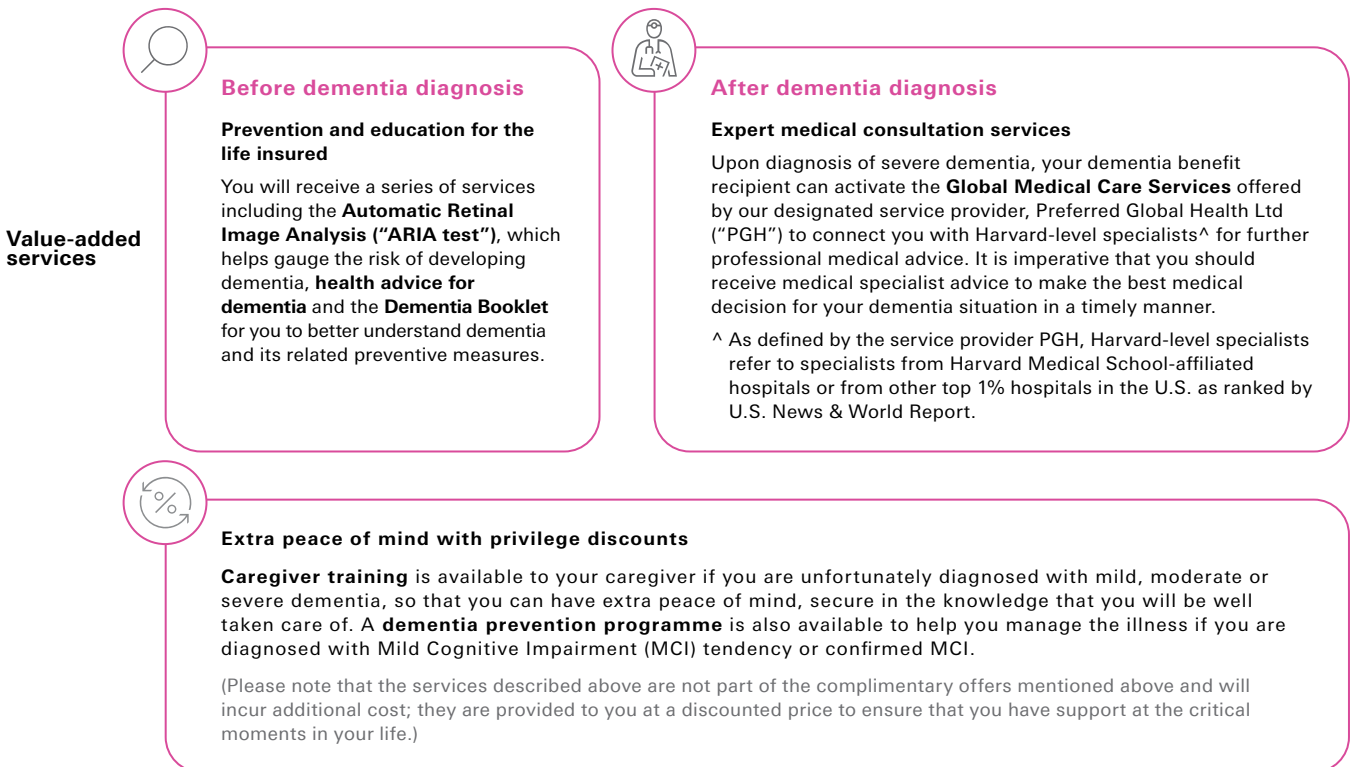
Value-added services

Before dementia diagnosis

Prevention and education for the life insured

You will receive a series of services including the Automatic Retinal Image Analysis ("ARIA test"), which helps gauge the risk of developing dementia, health advice for dementia and the Dementia Booklet for you to better understand dementia and its related preventive measures.

After dementia diagnosis

Expert medical consultation services

Upon diagnosis of severe dementia, your dementia benefit recipient can activate the Global Medical Care Services offered by our designated service provider, Preferred Global Health Ltd ("PGH") to connect you with Harvard-level specialists^ for further professional medical advice. It is imperative that you should receive medical specialist advice to make the best medical decision for your dementia situation in a timely manner.

^ As defined by the service provider PGH, Harvard-level specialists refer to specialists from Harvard Medical School-affiliated hospitals or from other top 1% hospitals in the U.S. as ranked by U.S. News & World Report.

Extra peace of mind with privilege discounts

Caregiver training is available to your caregiver if you are unfortunately diagnosed with mild, moderate or severe dementia, so that you can have extra peace of mind, secure in the knowledge that you will be well taken care of. A dementia prevention programme is also available to help you manage the illness if you are diagnosed with Mild Cognitive Impairment (MCI) tendency or confirmed MCI.

(Please note that the services described above are not part of the complimentary offers mentioned above and will incur additional cost; they are provided to you at a discounted price to ensure that you have support at the critical moments in your life.)